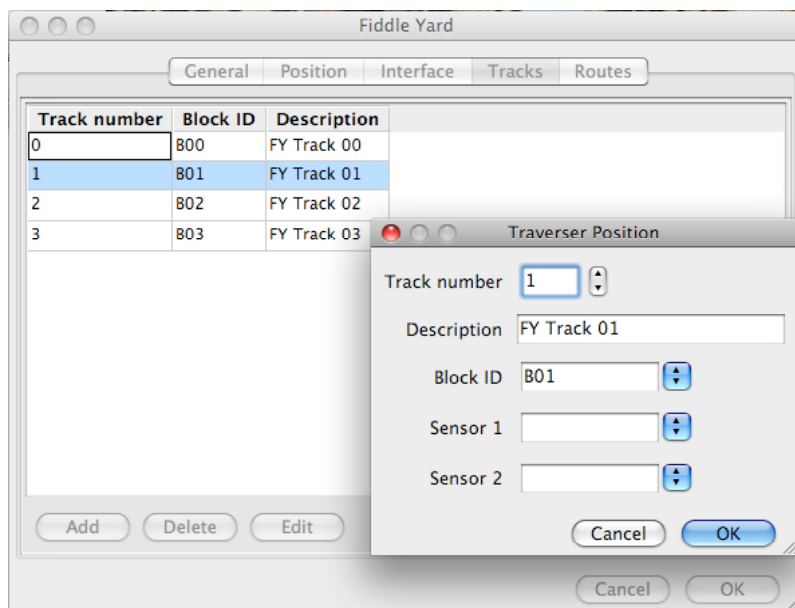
Fiddle Yard

General Position Interface Tracks Routes

| Track number | Block ID | Description |
|---|---|---|
| 0 | B00 | FY Track 00 |
| 1 | B01 | FY Track 01 |
| 2 | B02 | FY Track 02 |
| 3 | B03 | FY Track 03 |

Add Delete Edit

Traverser Position

Track number 1

Description FY Track 01

Block ID B01

Sensor 1

Sensor 2

Cancel OK

Cancel OK